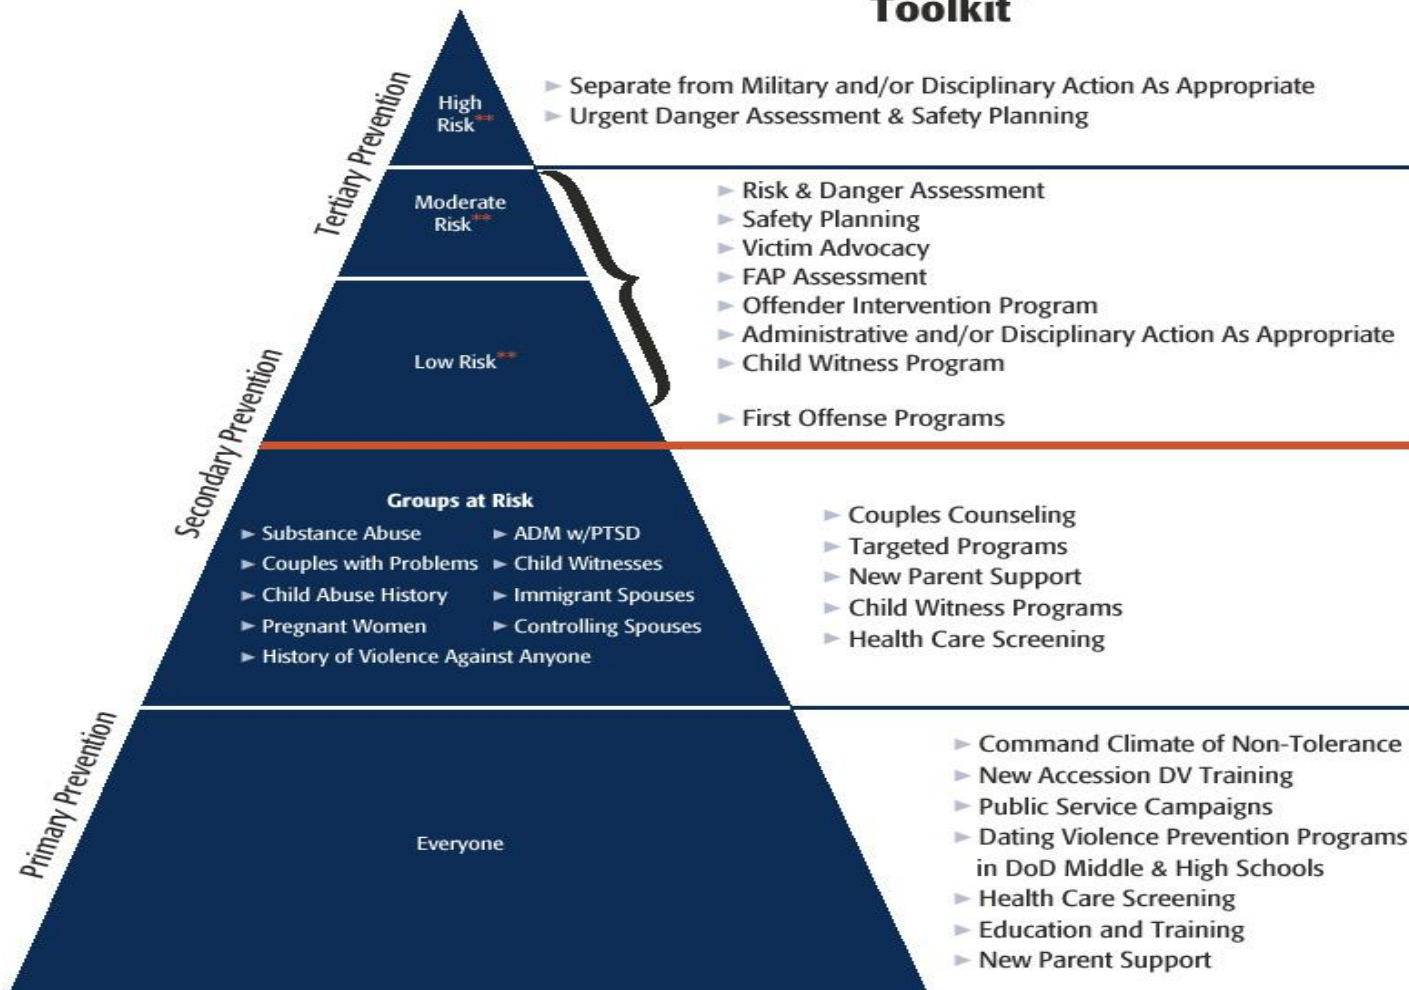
Toolkit

Tertiary Prevention

High Risk**

► Separate from Military and/or Disciplinary Action As Appropriate
► Urgent Danger Assessment & Safety Planning

Moderate Risk**

Low Risk**

► Risk & Danger Assessment
► Safety Planning
► Victim Advocacy
► FAP Assessment
► Offender Intervention Program
► Administrative and/or Disciplinary Action As Appropriate
► Child Witness Program

► First Offense Programs

Secondary Prevention

Groups at Risk
► Substance Abuse
► ADM w/PTSD
► Couples with Problems
► Child Witnesses
► Child Abuse History
► Immigrant Spouses
► Pregnant Women
► Controlling Spouses
► History of Violence Against Anyone

► Couples Counseling
► Targeted Programs
► New Parent Support
► Child Witness Programs
► Health Care Screening

Primary Prevention

Everyone

► Command Climate of Non-Tolerance
► New Accession DV Training
► Public Service Campaigns
► Dating Violence Prevention Programs in DoD Middle & High Schools
► Health Care Screening
► Education and Training
► New Parent Support